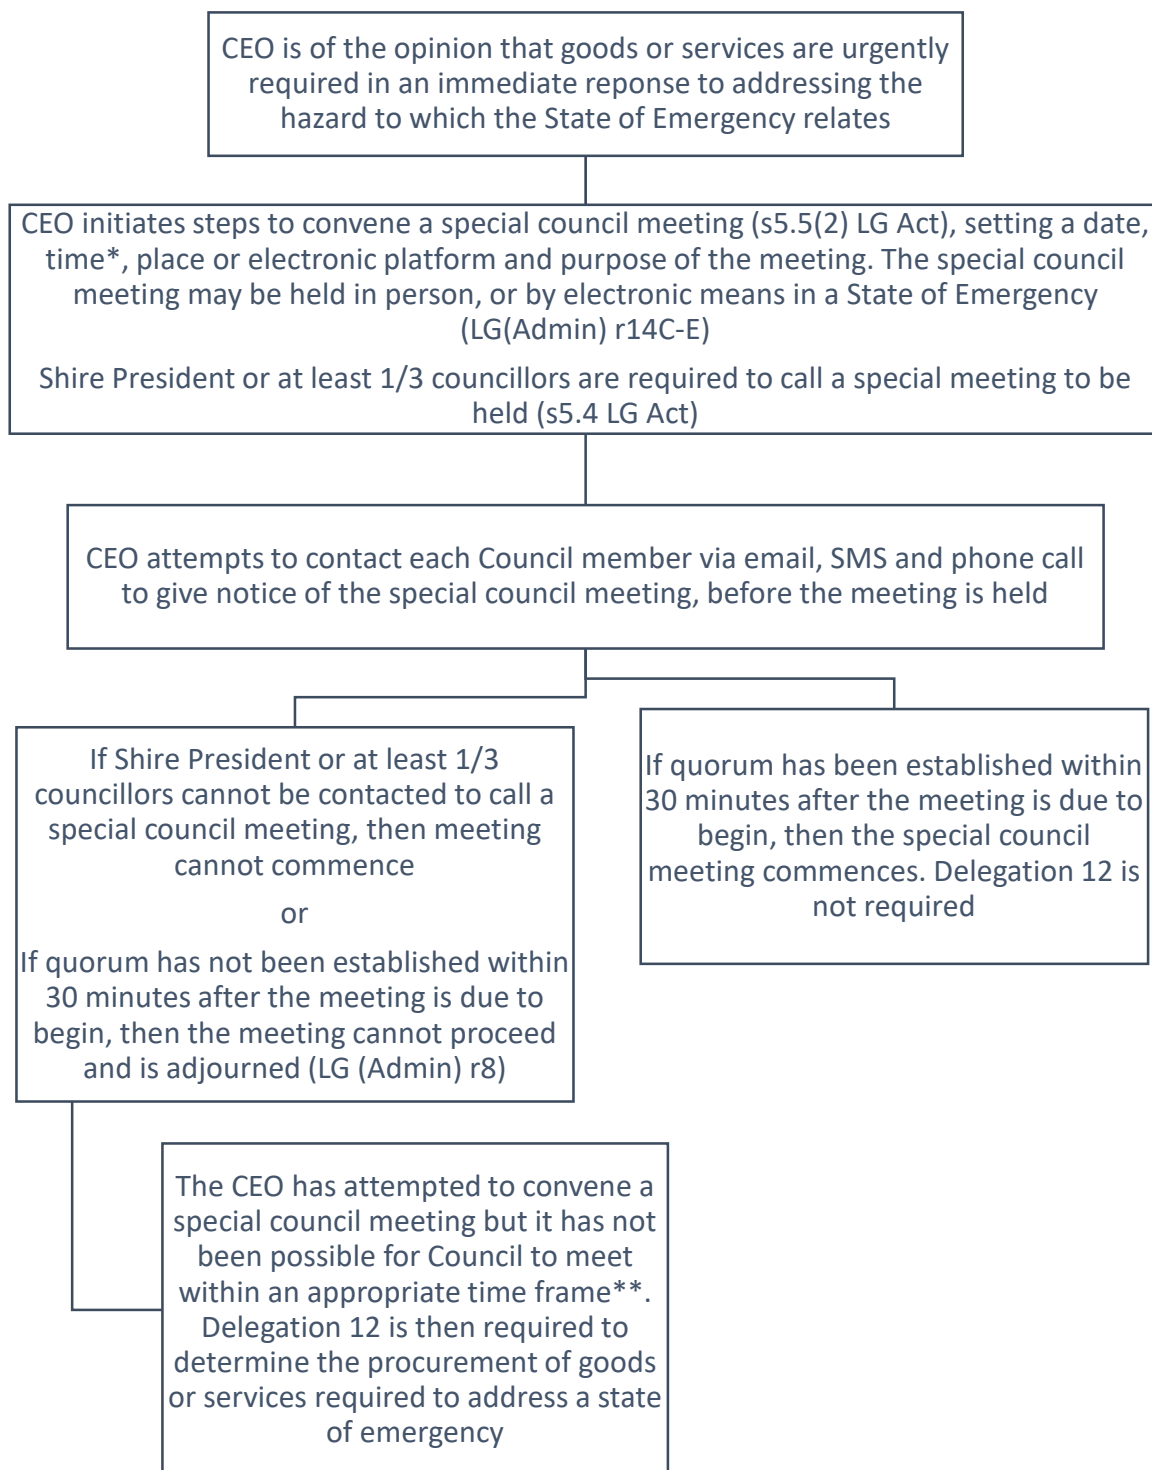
CEO is of the opinion that goods or services are urgently required in an immediate reponse to addressing the hazard to which the State of Emergency relates

CEO initiates steps to convene a special council meeting (s5.5(2) LG Act), setting a date, time*, place or electronic platform and purpose of the meeting. The special council meeting may be held in person, or by electronic means in a State of Emergency (LG(Admin) r14C-E)

Shire President or at least 1/3 councillors are required to call a special meeting to be held (s5.4 LG Act)

CEO attempts to contact each Council member via email, SMS and phone call to give notice of the special council meeting, before the meeting is held

If Shire President or at least 1/3 councillors cannot be contacted to call a special council meeting, then meeting cannot commence

or

If quorum has not been established within 30 minutes after the meeting is due to begin, then the meeting cannot proceed and is adjourned (LG (Admin) r8)

If quorum has been established within 30 minutes after the meeting is due to begin, then the special council meeting commences. Delegation 12 is not required

The CEO has attempted to convene a special council meeting but it has not been possible for Council to meet within an appropriate time frame**. Delegation 12 is then required to determine the procurement of goods or services required to address a state of emergency